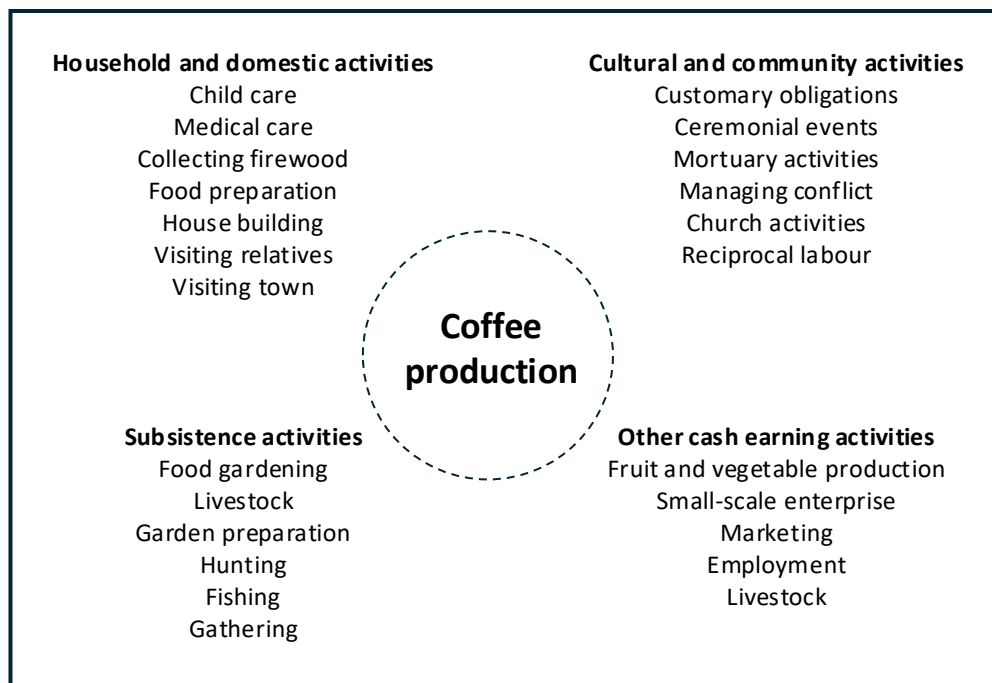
**Household and domestic activities**
Child care
Medical care
Collecting firewood
Food preparation
House building
Visiting relatives
Visiting town

**Cultural and community activities**
Customary obligations
Ceremonial events
Mortuary activities
Managing conflict
Church activities
Reciprocal labour

**Coffee production**

**Subsistence activities**
Food gardening
Livestock
Garden preparation
Hunting
Fishing
Gathering

**Other cash earning activities**
Fruit and vegetable production
Small-scale enterprise
Marketing
Employment
Livestock